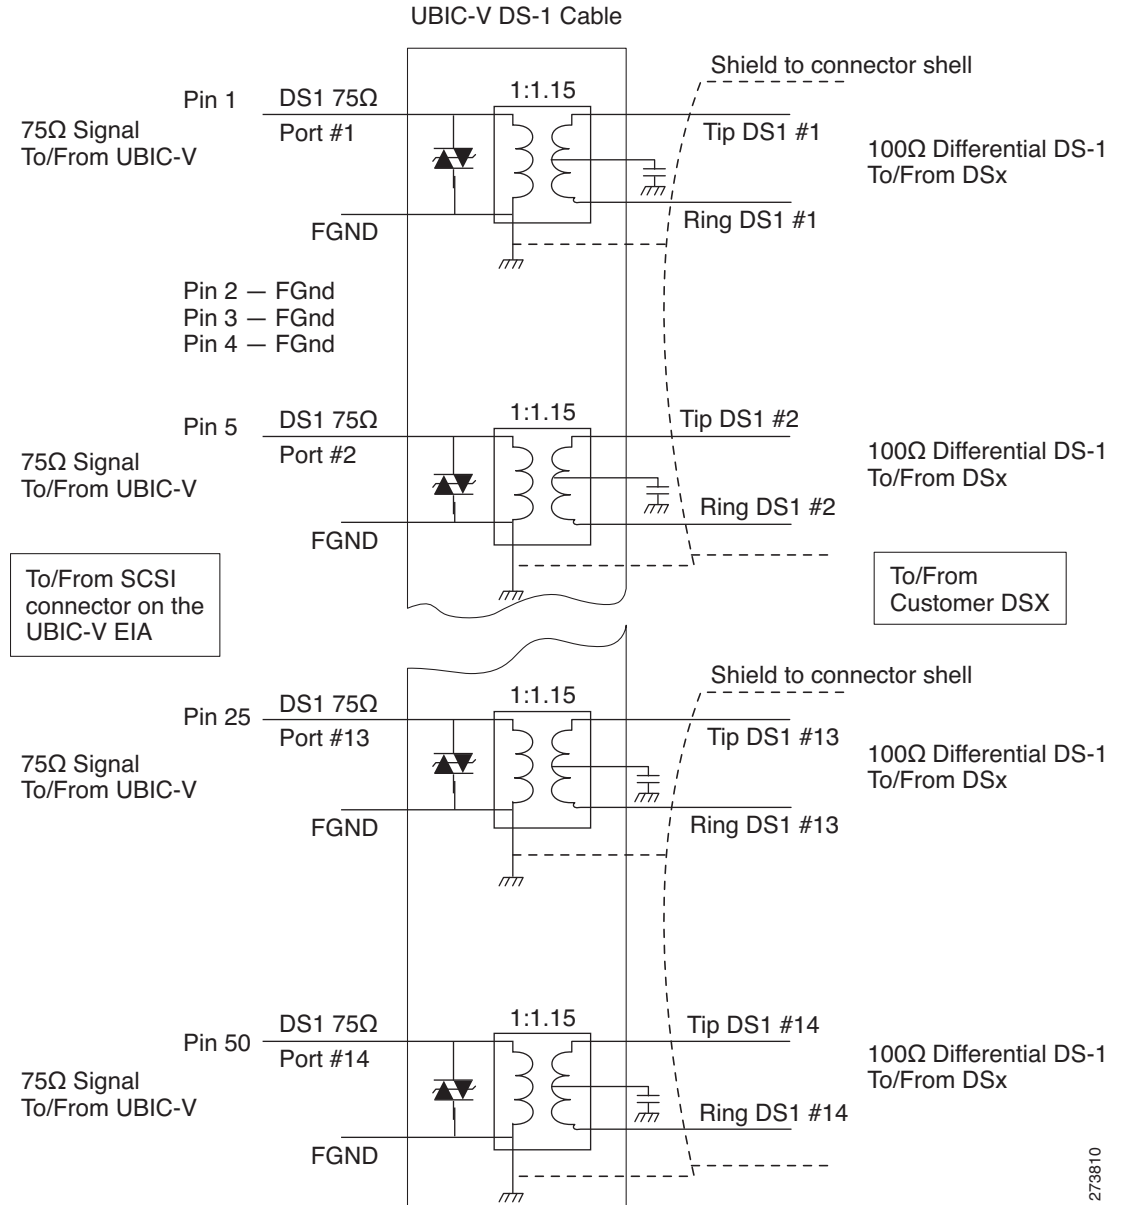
UBIC-V DS-1 Cable

Shield to connector shell

Pin 1
DS1 75Ω
Port #1
1:1.15
75Ω Signal To/From UBIC-V
Tip DS1 #1
100Ω Differential DS-1 To/From DSx
Ring DS1 #1
FGND

Pin 2 — FGnd
Pin 3 — FGnd
Pin 4 — FGnd

Pin 5
DS1 75Ω
Port #2
1:1.15
Tip DS1 #2
75Ω Signal To/From UBIC-V
100Ω Differential DS-1 To/From DSx
Ring DS1 #2
FGND

To/From SCSI connector on the UBIC-V EIA

To/From Customer DSX

Shield to connector shell

Pin 25
DS1 75Ω
Port #13
1:1.15
Tip DS1 #13
75Ω Signal To/From UBIC-V
100Ω Differential DS-1 To/From DSx
Ring DS1 #13
FGND

Pin 50
DS1 75Ω
Port #14
1:1.15
Tip DS1 #14
75Ω Signal To/From UBIC-V
100Ω Differential DS-1 To/From DSx
Ring DS1 #14
FGND

273810